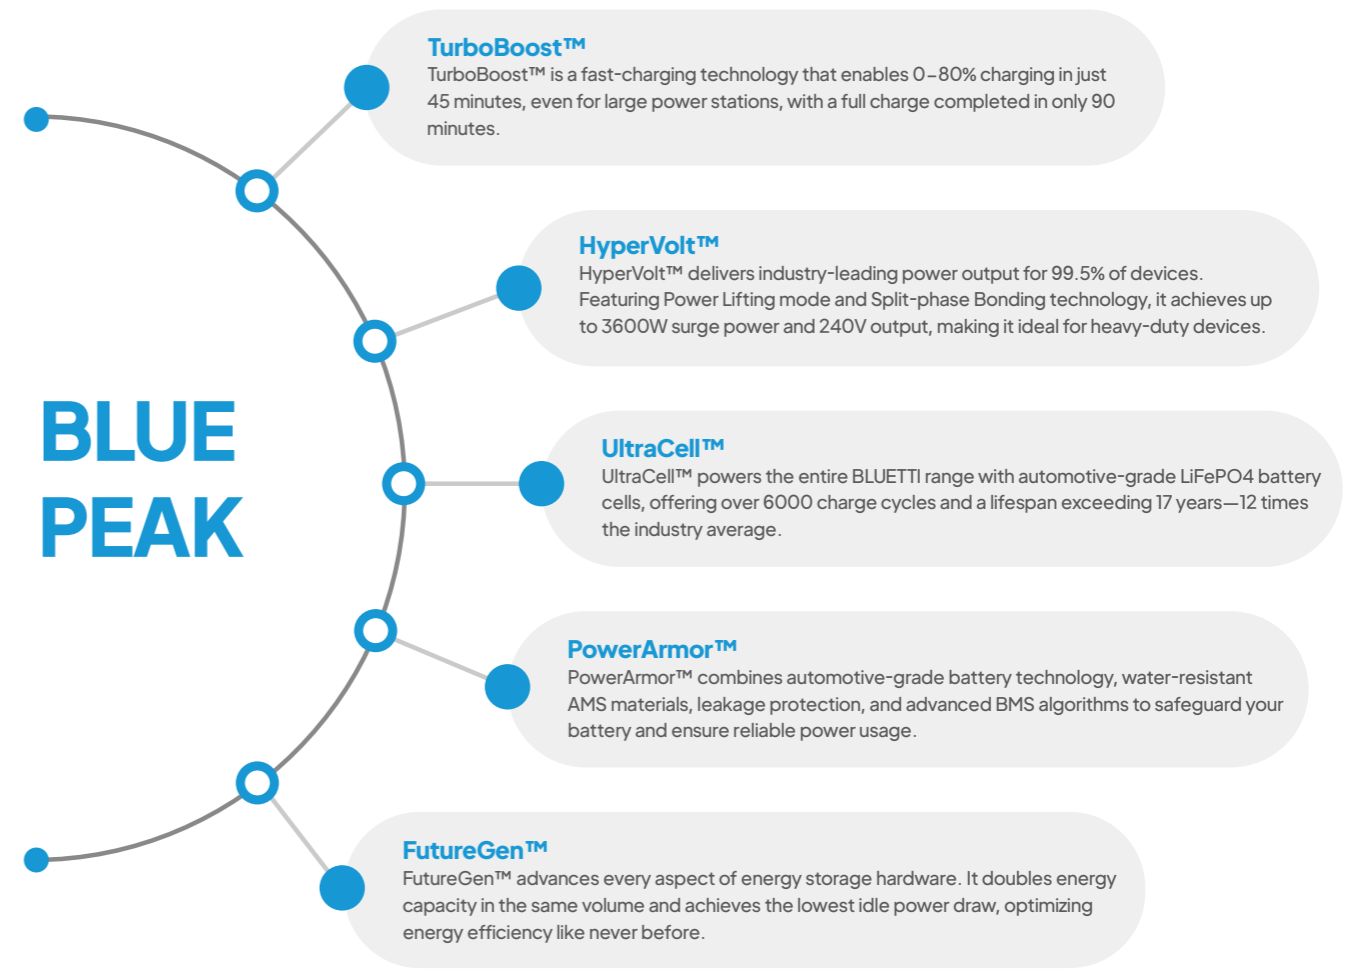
BLUE PEAK

TurboBoost™
TurboBoost™ is a fast-charging technology that enables 0–80% charging in just 45 minutes, even for large power stations, with a full charge completed in only 90 minutes.

HyperVolt™
HyperVolt™ delivers industry-leading power output for 99.5% of devices. Featuring Power Lifting mode and Split-phase Bonding technology, it achieves up to 3600W surge power and 240V output, making it ideal for heavy-duty devices.

UltraCell™
UltraCell™ powers the entire BLUETTI range with automotive-grade LiFePO4 battery cells, offering over 6000 charge cycles and a lifespan exceeding 17 years—12 times the industry average.

PowerArmor™
PowerArmor™ combines automotive-grade battery technology, water-resistant AMS materials, leakage protection, and advanced BMS algorithms to safeguard your battery and ensure reliable power usage.

FutureGen™
FutureGen™ advances every aspect of energy storage hardware. It doubles energy capacity in the same volume and achieves the lowest idle power draw, optimizing energy efficiency like never before.